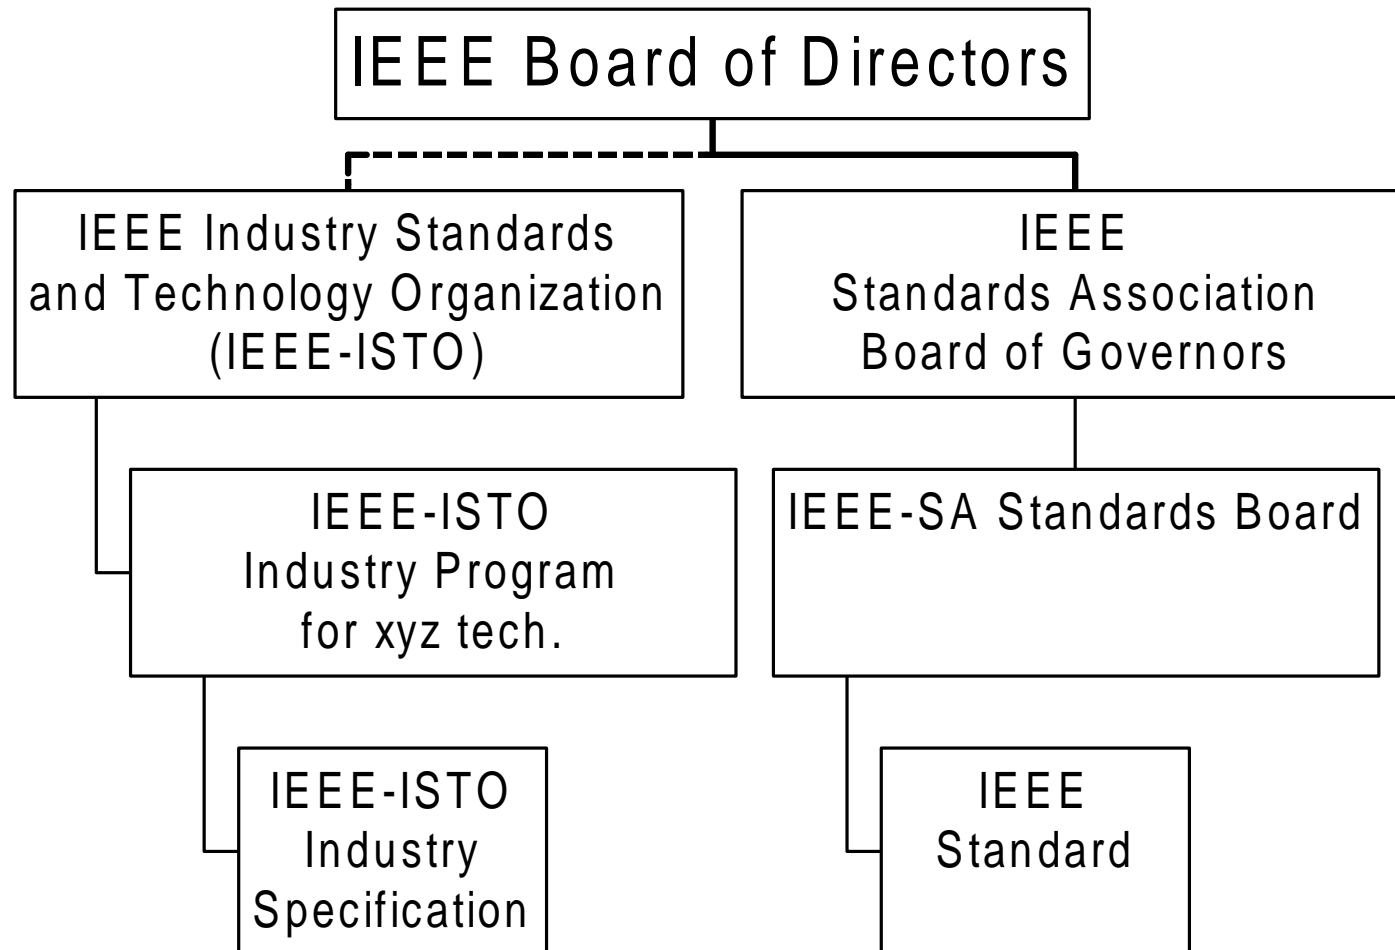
IEEE Board of Directors

IEEE Industry Standards and Technology Organization (IEEE-ISTO)

IEEE-ISTO Industry Program for xyz tech.

IEEE-ISTO Industry Specification

IEEE Standards Association Board of Governors

IEEE-SA Standards Board

IEEE Standard